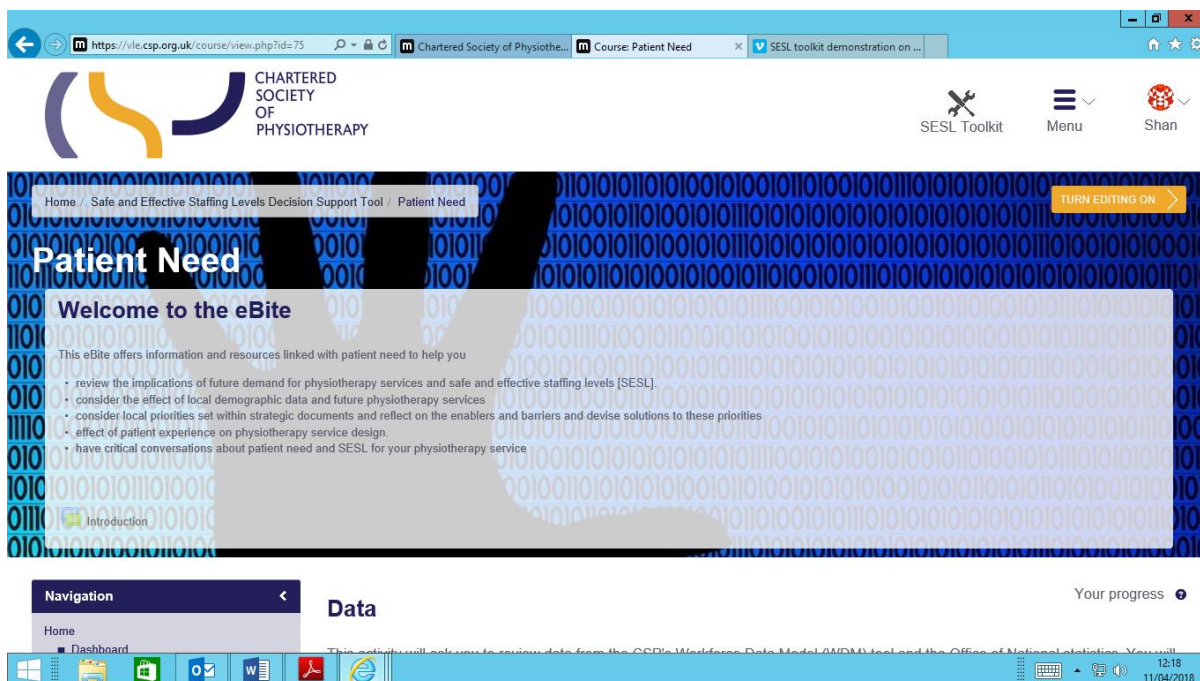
https://vle.csp.org.uk/course/view.php?id=75

Chartered Society of Physiothe...

Course: Patient Need

SESL toolkit demonstration on ...

CHARTERED SOCIETY OF PHYSIOTHERAPY

SESL Toolkit

Menu

Shan

Home / Safe and Effective Staffing Levels Decision Support Tool / Patient Need

TURN EDITING ON

Patient Need

Welcome to the eBite

This eBite offers information and resources linked with patient need to help you

- review the implications of future demand for physiotherapy services and safe and effective staffing levels [SESL].
- consider the effect of local demographic data and future physiotherapy services
- consider local priorities set within strategic documents and reflect on the enablers and barriers and devise solutions to these priorities
- effect of patient experience on physiotherapy service design.
- have critical conversations about patient need and SESL for your physiotherapy service

Introduction

Navigation

Home

Dashboard

Data

Your progress

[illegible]

12:18
11/04/2018